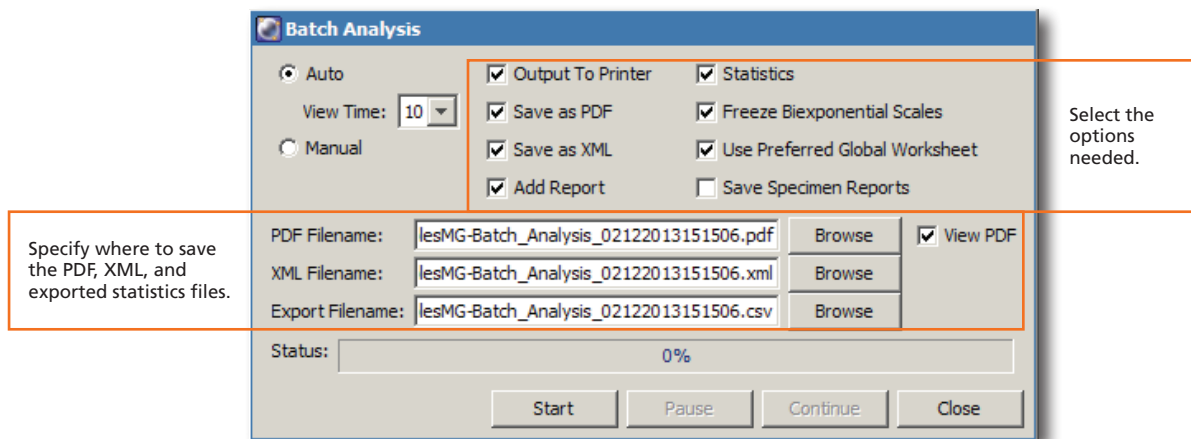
Batch Analysis

Auto

View Time: 10

Manual

Output To Printer

Save as PDF

Save as XML

Add Report

Statistics

Freeze Biexponential Scales

Use Preferred Global Worksheet

Save Specimen Reports

Select the options needed.

Specify where to save the PDF, XML, and exported statistics files.

PDF Filename: lesMG-Batch_Analysis_02122013151506.pdf Browse

View PDF

XML Filename: lesMG-Batch_Analysis_02122013151506.xml Browse

Export Filename: lesMG-Batch_Analysis_02122013151506.csv Browse

Status: 0%

Start Pause Continue Close